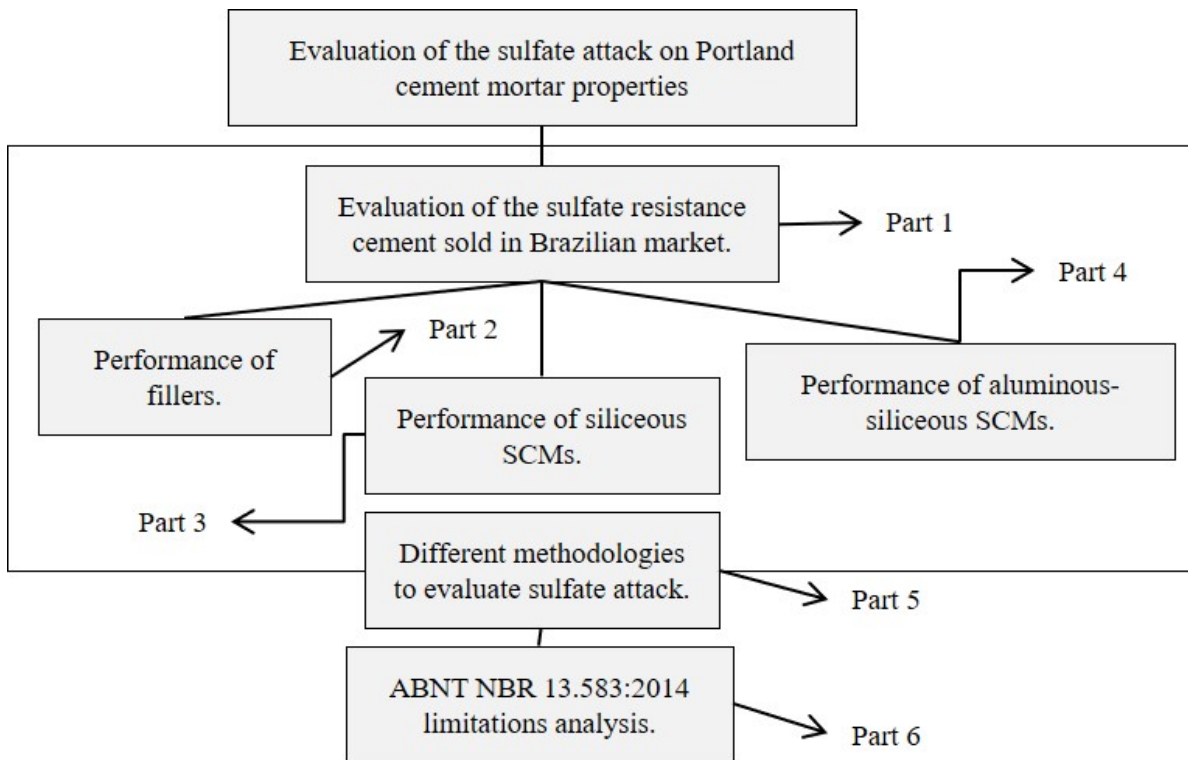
Evaluation of the sulfate attack on Portland cement mortar properties

Evaluation of the sulfate resistance cement sold in Brazilian market.

Part 1

Part 4

Performance of fillers.

Part 2

Performance of siliceous SCMs.

Performance of aluminous-siliceous SCMs.

Part 3

Different methodologies to evaluate sulfate attack.

Part 5

ABNT NBR 13.583:2014 limitations analysis.

Part 6